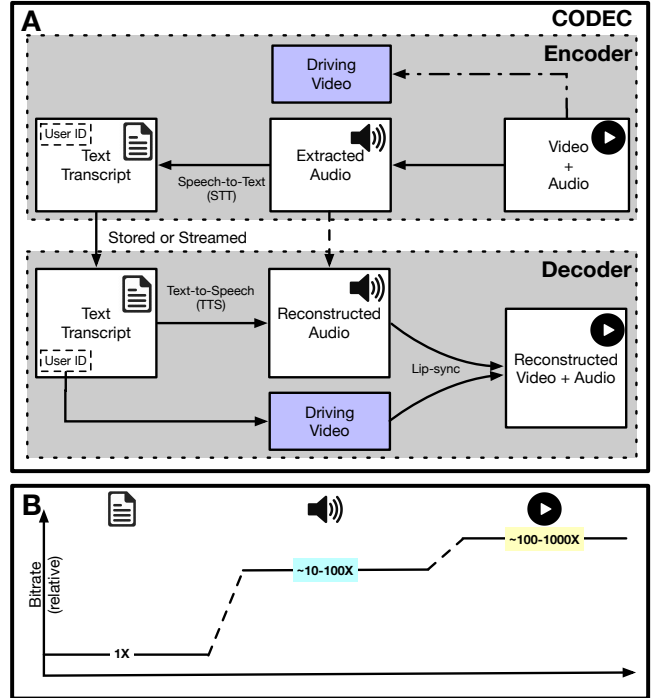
A

CODEC

Encoder

Driving Video

User ID

Text Transcript

Extracted Audio

Video + Audio

Speech-to-Text (STT)

Stored or Streamed

Decoder

Text Transcript

User ID

Text-to-Speech (TTS)

Reconstructed Audio

Lip-sync

Reconstructed Video + Audio

Driving Video

B

Bitrate (relative)

1X

~10-100X

~100-1000X